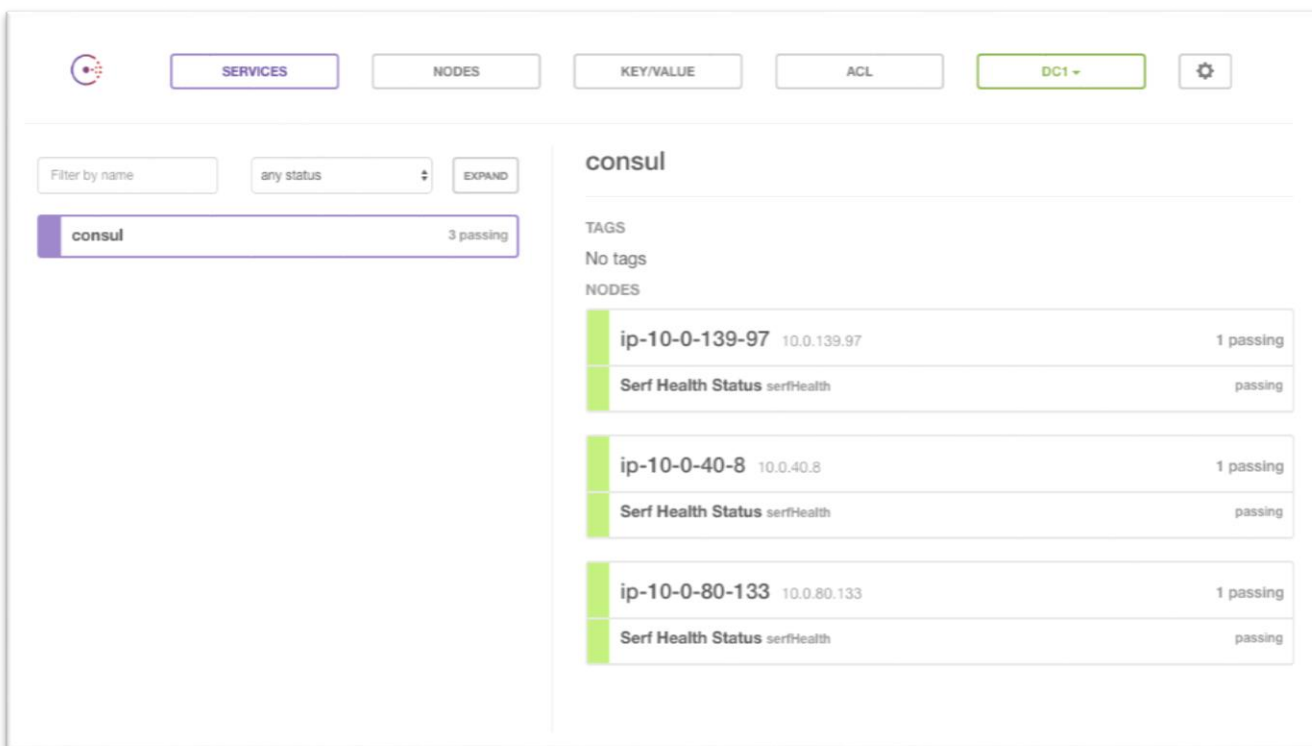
SERVICES NODES KEY/VALUE ACL DC1

Filter by name any status EXPAND

consul 3 passing

consul

TAGS

No tags

NODES

ip-10-0-139-97 10.0.139.97 1 passing

Serf Health Status serfHealth passing

ip-10-0-40-8 10.0.40.8 1 passing

Serf Health Status serfHealth passing

ip-10-0-80-133 10.0.80.133 1 passing

Serf Health Status serfHealth passing